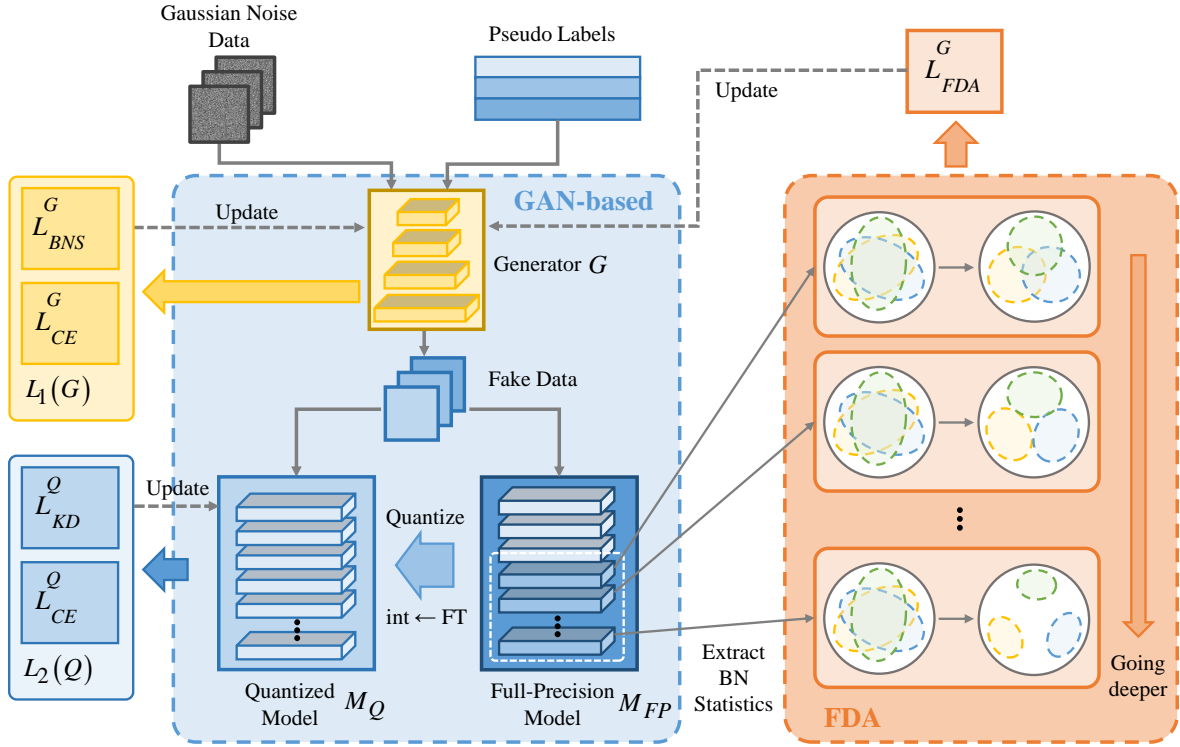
Gaussian Noise Data

Pseudo Labels

$L_{FDA}^{G}$

Update

GAN-based

$L_{BNS}^{G}$

Update

Generator $G$

$L_{CE}^{G}$

$L_1(G)$

Fake Data

$L_{KD}^{Q}$

Update

Quantize

$L_{CE}^{Q}$

int ← FT

$L_2(Q)$

Quantized Model $M_Q$

Full-Precision Model $M_{FP}$

Extract BN Statistics

Going deeper

FDA